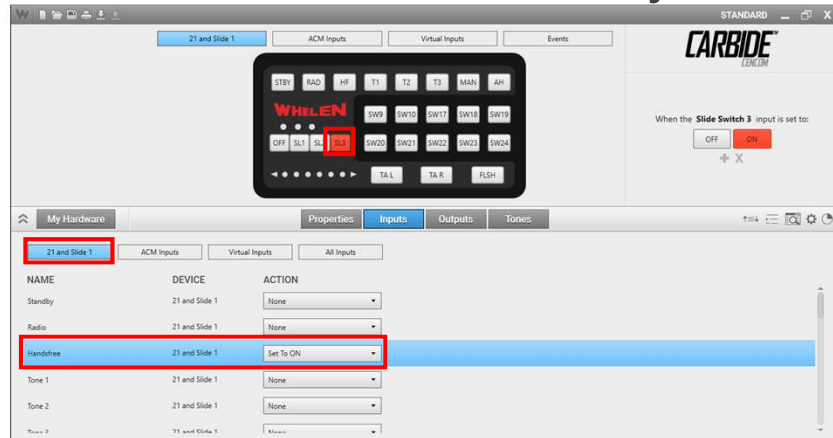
STANDARD

21 and Slide 1 ACM Inputs Virtual Inputs Events

CARBIDE
CEN.COM

STBY RAD HF T1 T2 T3 MAN AH

WHELEN

SW9 SW10 SW17 SW18 SW19

OFF SL1 SL2 SL3 SW20 SW21 SW22 SW23 SW24

TA L TA R FLSH

When the **Slide Switch 3** input is set to:

OFF ON

My Hardware

Properties Inputs Outputs Tones

21 and Slide 1 ACM Inputs Virtual Inputs All Inputs

| NAME | DEVICE | ACTION |
|---|---|---|
| Standby | 21 and Slide 1 | None |
| Radio | 21 and Slide 1 | None |
| Handsfree | 21 and Slide 1 | Set To ON |
| Tone 1 | 21 and Slide 1 | None |
| Tone 2 | 21 and Slide 1 | None |
| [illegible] | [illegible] | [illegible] |